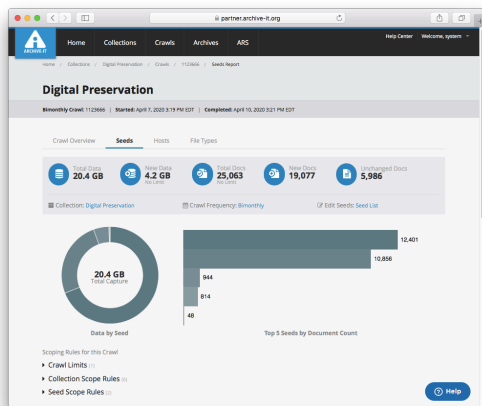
partner.archive-it.org

ARCHIVE-IT Home Collections Crawls Archives ARS

Help Center Welcome, system

Home / Collections / Digital Preservation / Crawls / 1123666 / Seeds Report

Digital Preservation

Bimonthly Crawl: 1123666 | Started: April 7, 2020 3:19 PM EDT | Completed: April 10, 2020 3:21 PM EDT

Crawl Overview Seeds Hosts File Types

Total Data 20.4 GB
New Data 4.2 GB No Limit
Total Docs 25,063 No Limit
New Docs 19,077
Unchanged Docs 5,986

Collection: Digital Preservation
Crawl Frequency: Bimonthly
Edit Seeds: Seed List

20.4 GB Total Capture

Data by Seed

12,401
10,856
944
814
48

Top 5 Seeds by Document Count

Scoping Rules for this Crawl
Crawl Limits (1)
Collection Scope Rules (6)
Seed Scope Rules (2)

Help